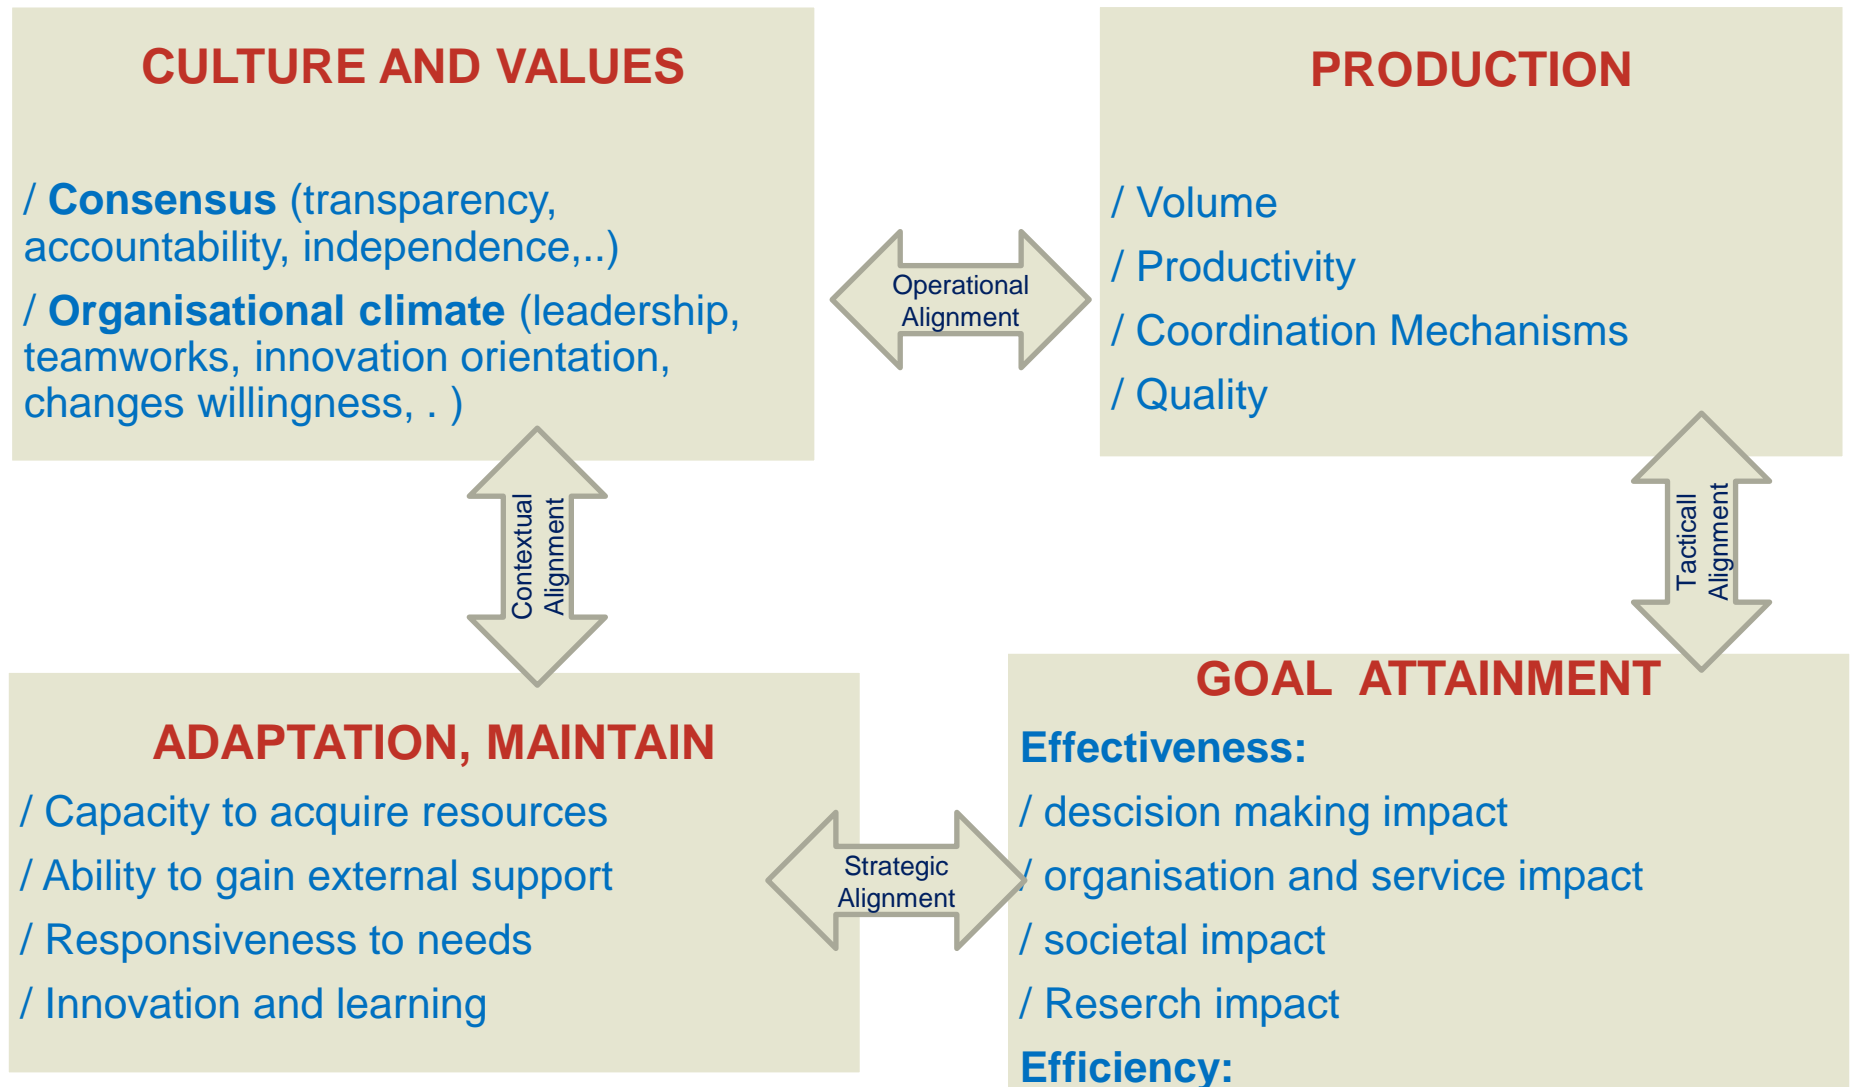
CULTURE AND VALUES

/ Consensus (transparency, accountability, independence,..)

/ Organisational climate (leadership, teamworks, innovation orientation, changes willingness, . )

Operational Alignment

PRODUCTION

/ Volume

/ Productivity

/ Coordination Mechanisms

/ Quality

Contextual Alignment

Tacticall Alignment

ADAPTATION, MAINTAIN

/ Capacity to acquire resources

/ Ability to gain external support

/ Responsiveness to needs

/ Innovation and learning

Strategic Alignment

GOAL ATTAINMENT

Effectiveness:

/ descision making impact

/ organisation and service impact

/ societal impact

/ Reserch impact

Efficiency: